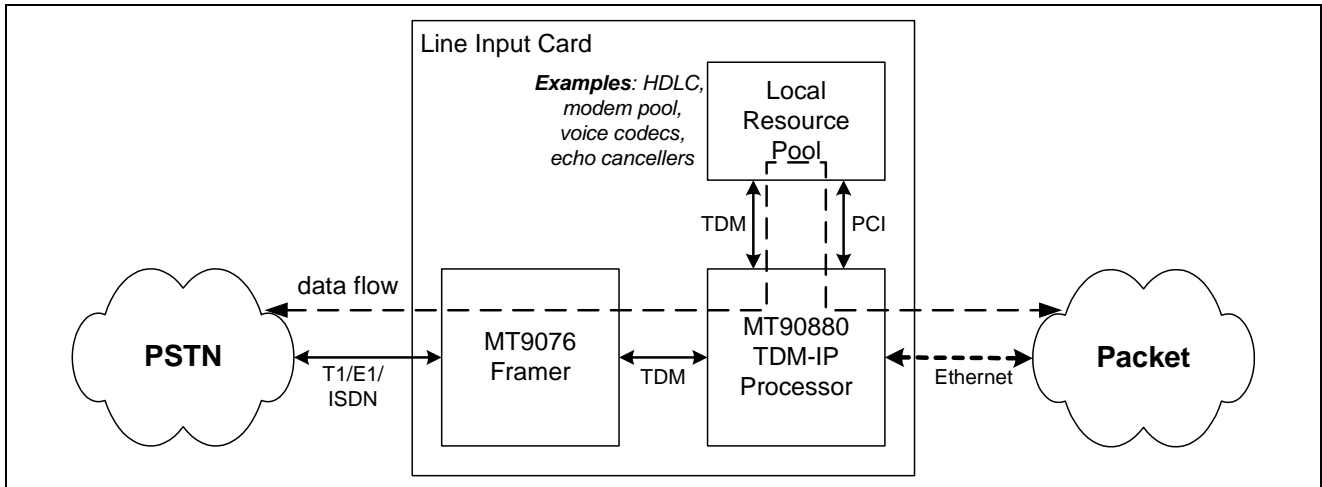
Line Input Card

**Examples**: HDLC, modem pool, voice codecs, echo cancellers

Local Resource Pool

TDM

PCI

data flow

PSTN

T1/E1/ ISDN

MT9076 Framer

TDM

MT90880 TDM-IP Processor

Ethernet

Packet